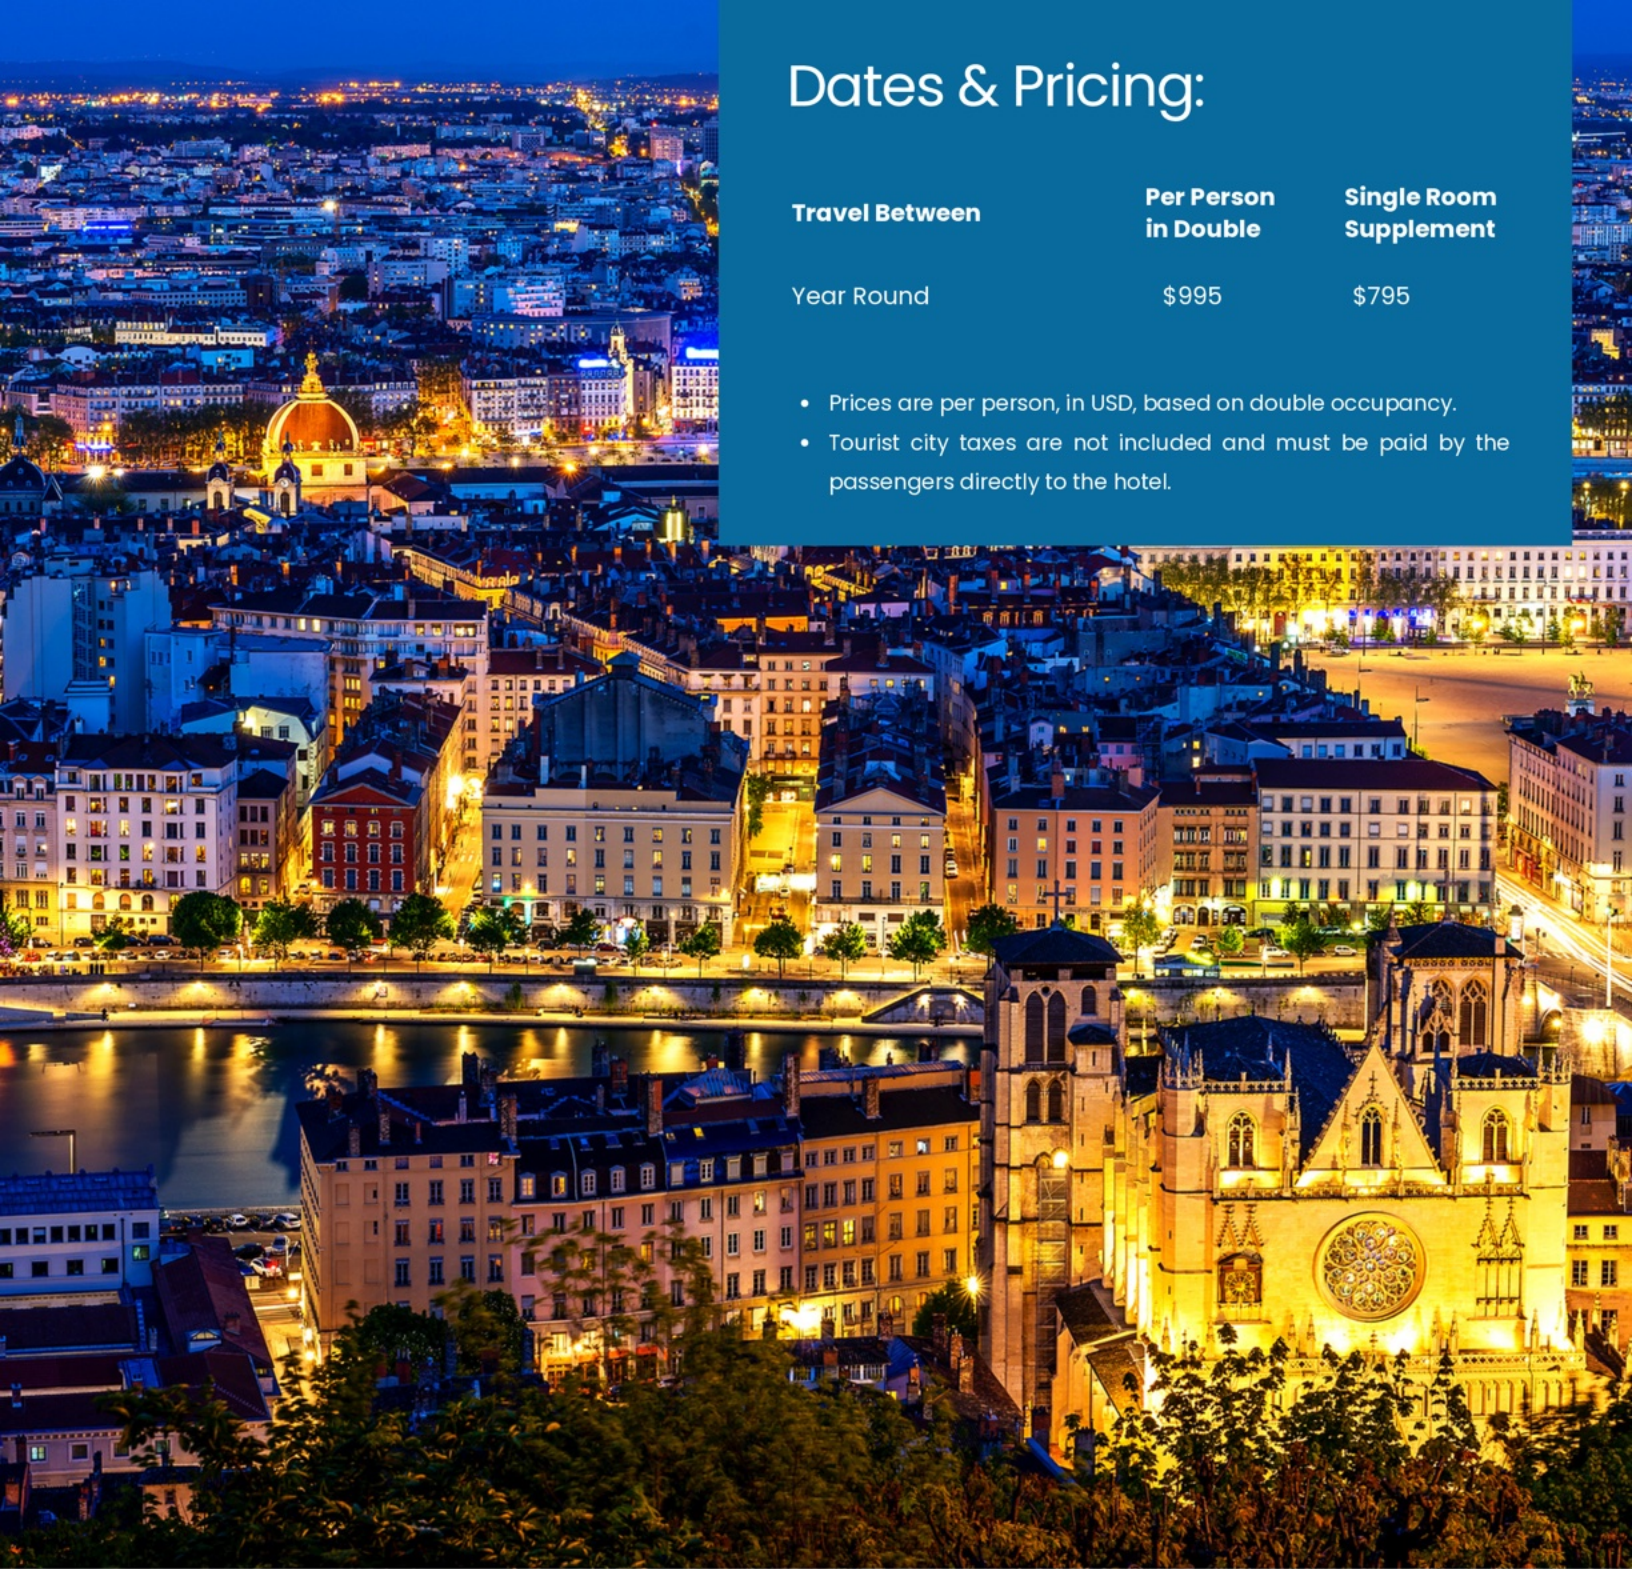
Dates & Pricing:

| Travel Between | Per Person in Double | Single Room Supplement |
|---|---|---|
| Year Round | $995 | $795 |

- Prices are per person, in USD, based on double occupancy.
- Tourist city taxes are not included and must be paid by the passengers directly to the hotel.